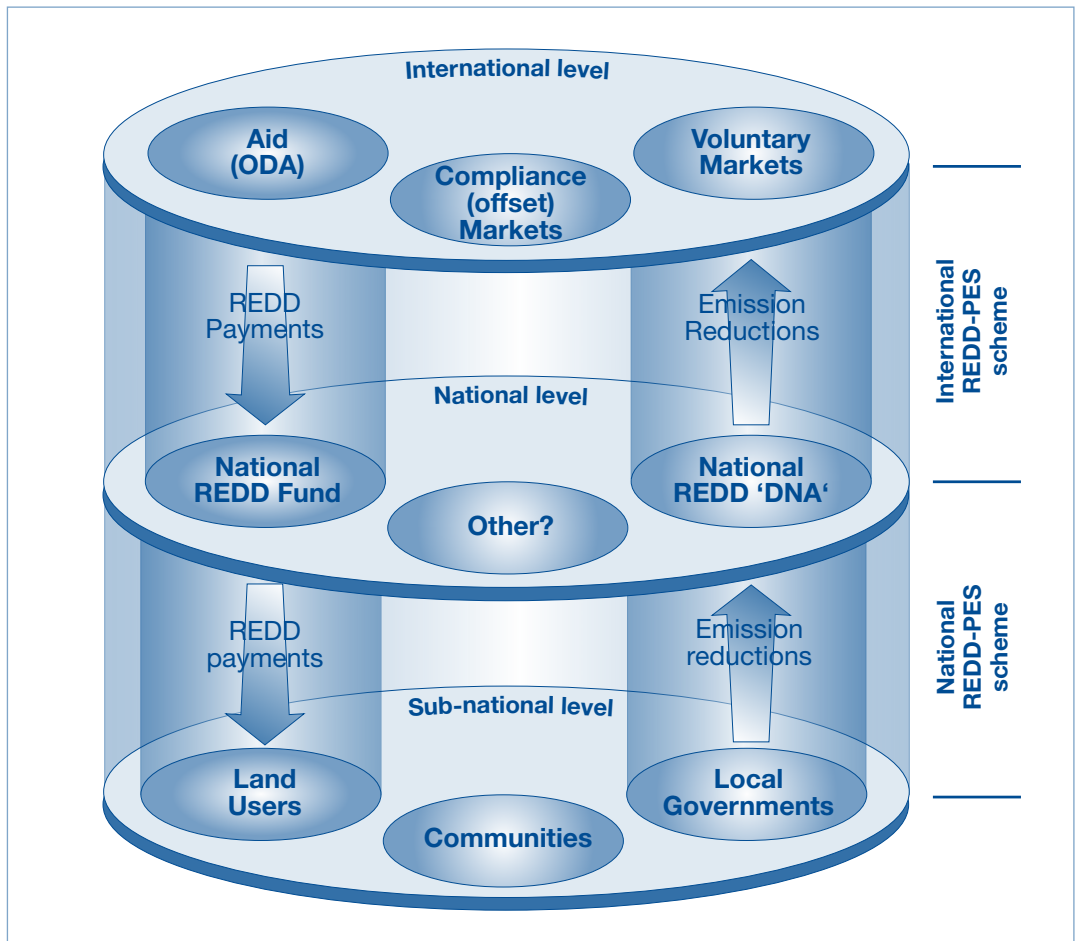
International level

Aid (ODA)

Compliance (offset) Markets

Voluntary Markets

REDD Payments

Emission Reductions

National level

National REDD Fund

Other?

National REDD 'DNA'

REDD payments

Emission reductions

Sub-national level

Land Users

Communities

Local Governments

International REDD-PES scheme

National REDD-PES scheme